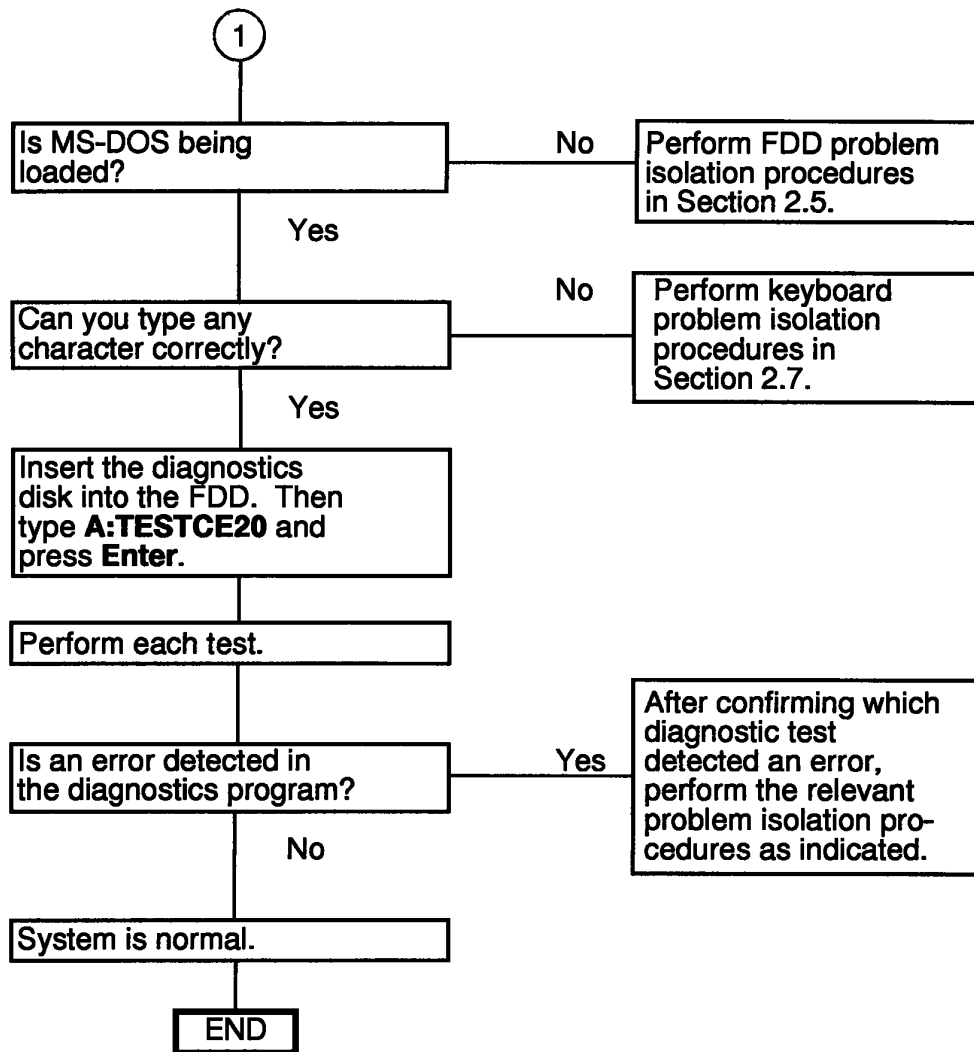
1

Is MS-DOS being loaded?

No

Perform FDD problem isolation procedures in Section 2.5.

Yes

No

Can you type any character correctly?

Perform keyboard problem isolation procedures in Section 2.7.

Yes

Insert the diagnostics disk into the FDD. Then type **A:TESTCE20** and press **Enter**.

Perform each test.

Is an error detected in the diagnostics program?

Yes

After confirming which diagnostic test detected an error, perform the relevant problem isolation procedures as indicated.

No

System is normal.

END